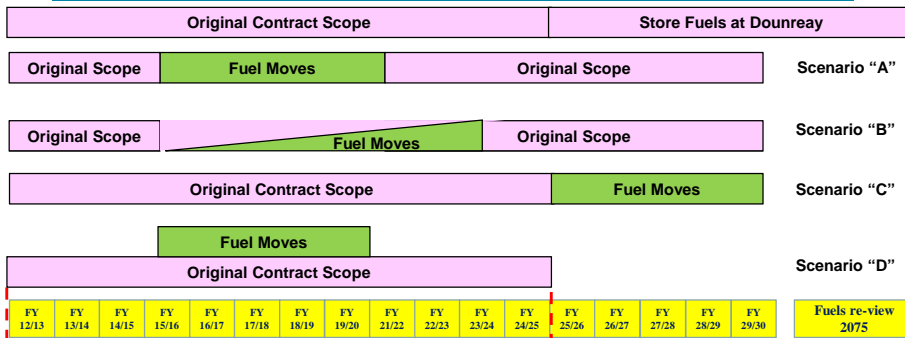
Original Contract Scope

Store Fuels at Dounreay

Original Scope

Fuel Moves

Original Scope

Scenario "A"

Original Scope

Fuel Moves

Original Scope

Scenario "B"

Original Contract Scope

Fuel Moves

Scenario "C"

Fuel Moves

Original Contract Scope

Scenario "D"

| FY 12/13 | FY 13/14 | FY 14/15 | FY 15/16 | FY 16/17 | FY 17/18 | FY 18/19 | FY 19/20 | FY 21/22 | FY 22/23 | FY 23/24 | FY 24/25 | FY 25/26 | FY 26/27 | FY 27/28 | FY 28/29 | FY 29/30 | Fuels re-view 2075 |
|---|---|---|---|---|---|---|---|---|---|---|---|---|---|---|---|---|---|